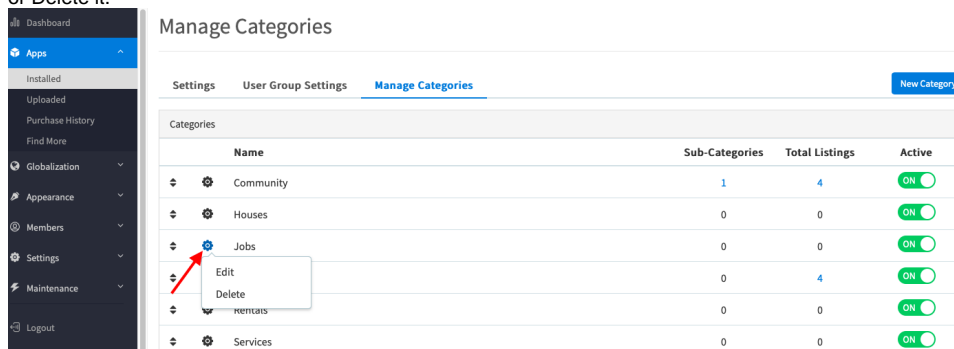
or Delete it.

Dashboard
Apps
Installed
Uploaded
Purchase History
Find More
Globalization
Appearance
Members
Settings
Maintenance
Logout

Manage Categories

Settings User Group Settings Manage Categories

New Category

Categories

| | | Name | Sub-Categories | Total Listings | Active |
|---|---|---|---|---|---|
| | | Community | 1 | 4 | ON |
| | | Houses | 0 | 0 | ON |
| | | Jobs | 0 | 0 | ON |
| | | | 0 | 4 | ON |
| | | Rentals | 0 | 0 | ON |
| | | Services | 0 | 0 | ON |

Edit
Delete